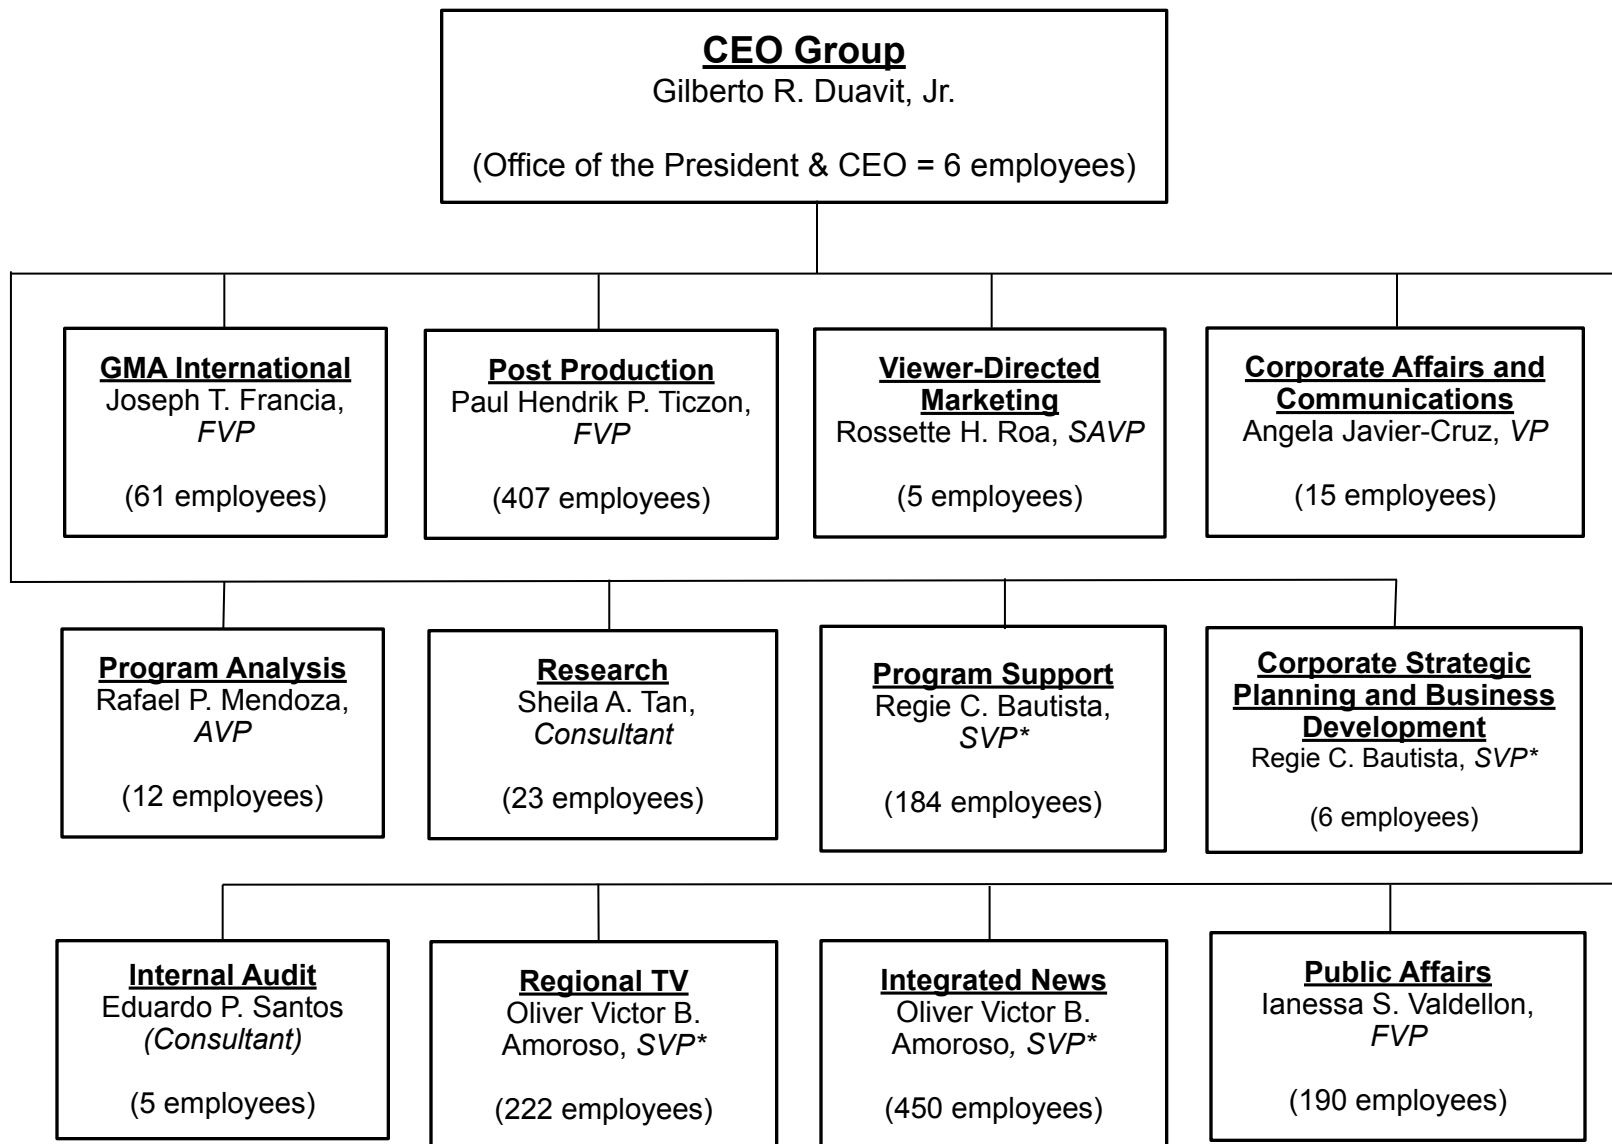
CEO Group
Gilberto R. Duavit, Jr.

(Office of the President & CEO = 6 employees)

GMA International
Joseph T. Francia, FVP

(61 employees)

Post Production
Paul Hendrik P. Ticzon, FVP

(407 employees)

Viewer-Directed Marketing
Rossette H. Roa, SAVP

(5 employees)

Corporate Affairs and Communications
Angela Javier-Cruz, VP

(15 employees)

Program Analysis
Rafael P. Mendoza, AVP

(12 employees)

Research
Sheila A. Tan, Consultant

(23 employees)

Program Support
Regie C. Bautista, SVP*

(184 employees)

Corporate Strategic Planning and Business Development
Regie C. Bautista, SVP*

(6 employees)

Internal Audit
Eduardo P. Santos (Consultant)

(5 employees)

Regional TV
Oliver Victor B. Amoroso, SVP*

(222 employees)

Integrated News
Oliver Victor B. Amoroso, SVP*

(450 employees)

Public Affairs
Ianessa S. Valdellon, FVP

(190 employees)